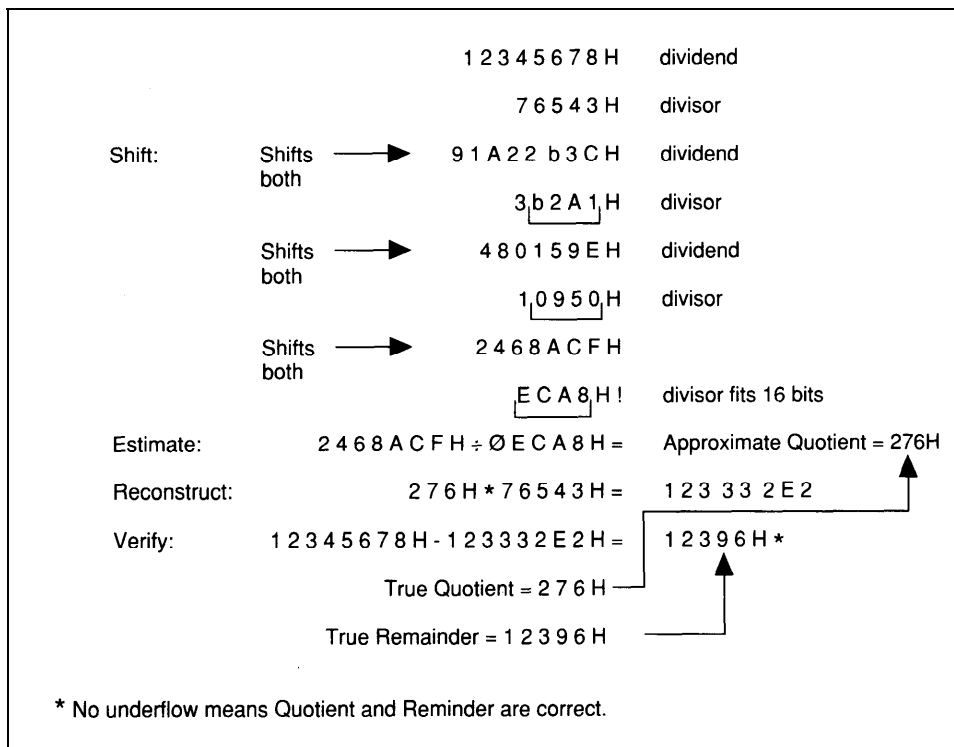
12345678H dividend

76543H divisor

Shift: Shifts both 91A22b3CH dividend

3b2A1H divisor

Shifts both 480159EH dividend

10950H divisor

Shifts both 2468ACFH

ECA8H! divisor fits 16 bits

Estimate: 2468ACFH ÷ ØECA8H = Approximate Quotient = 276H

Reconstruct: 276H * 76543H = 123 33 2E2

Verify: 12345678H - 123332E2H = 12396H *

True Quotient = 276H

True Remainder = 12396H

* No underflow means Quotient and Reminder are correct.